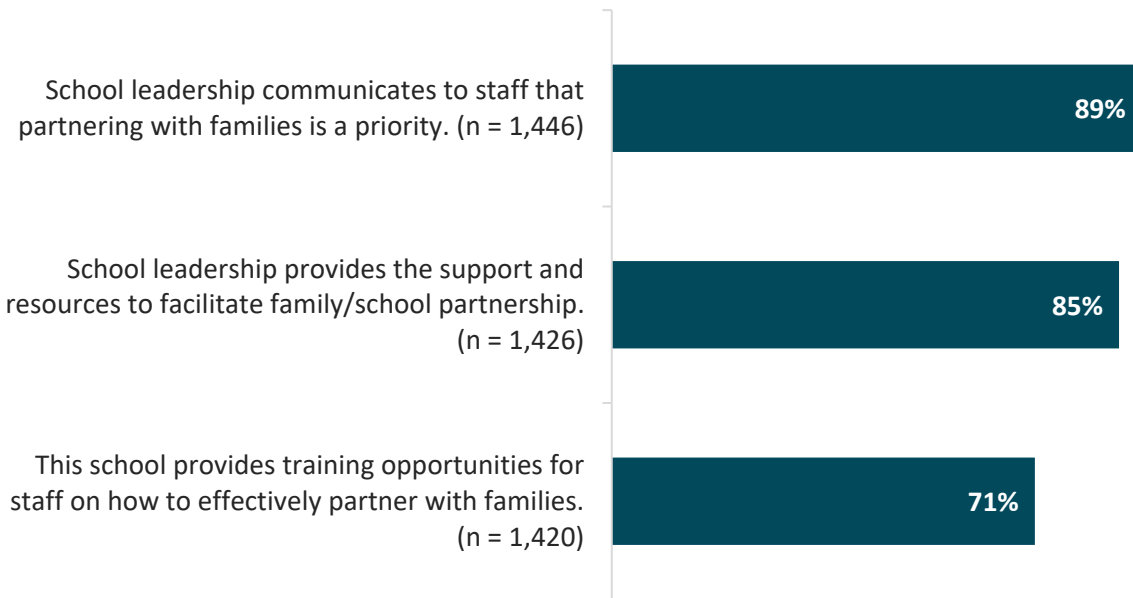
School leadership communicates to staff that partnering with families is a priority. (n = 1,446)

89%

School leadership provides the support and resources to facilitate family/school partnership. (n = 1,426)

85%

This school provides training opportunities for staff on how to effectively partner with families. (n = 1,420)

71%